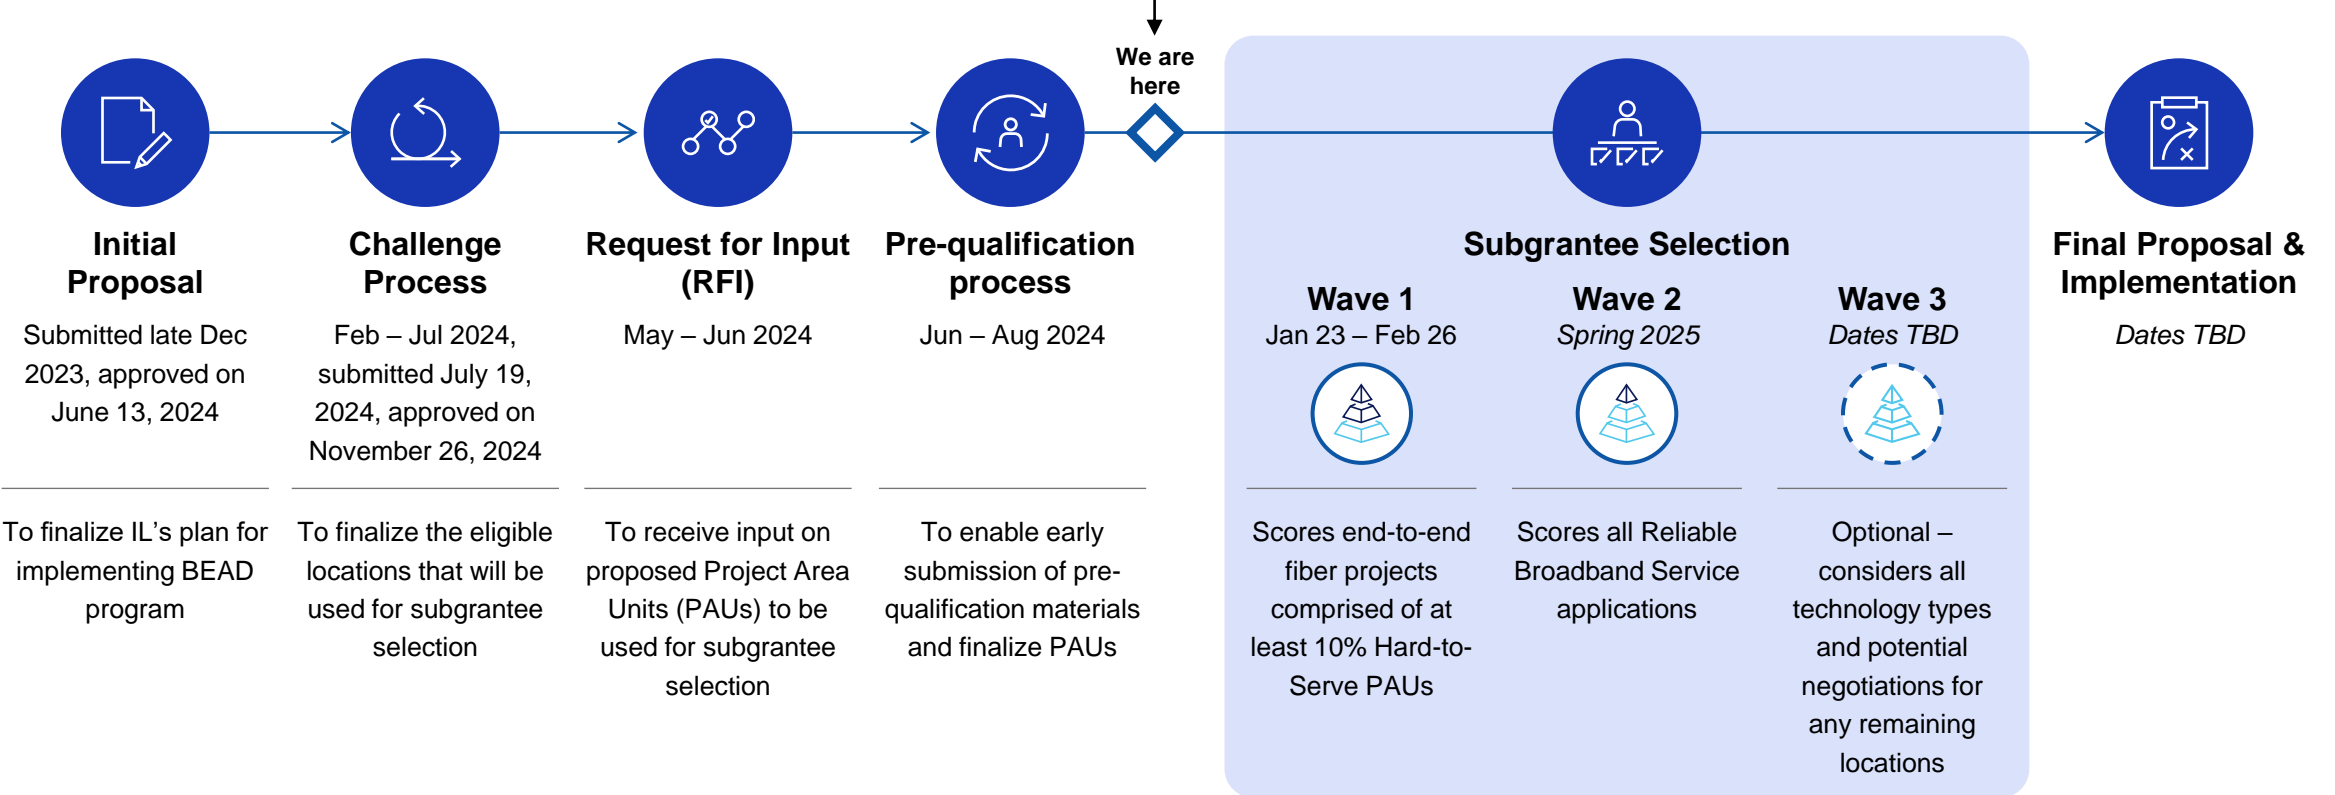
We are here

Initial Proposal

Submitted late Dec 2023, approved on June 13, 2024

To finalize IL's plan for implementing BEAD program

Challenge Process

Feb – Jul 2024, submitted July 19, 2024, approved on November 26, 2024

To finalize the eligible locations that will be used for subgrantee selection

Request for Input (RFI)

May – Jun 2024

To receive input on proposed Project Area Units (PAUs) to be used for subgrantee selection

Pre-qualification process

Jun – Aug 2024

To enable early submission of pre-qualification materials and finalize PAUs

Subgrantee Selection

Wave 1

Jan 23 – Feb 26

Scores end-to-end fiber projects comprised of at least 10% Hard-to-Serve PAUs

Wave 2

*Spring 2025*

Scores all Reliable Broadband Service applications

Wave 3

*Dates TBD*

Optional – considers all technology types and potential negotiations for any remaining locations

Final Proposal & Implementation

*Dates TBD*